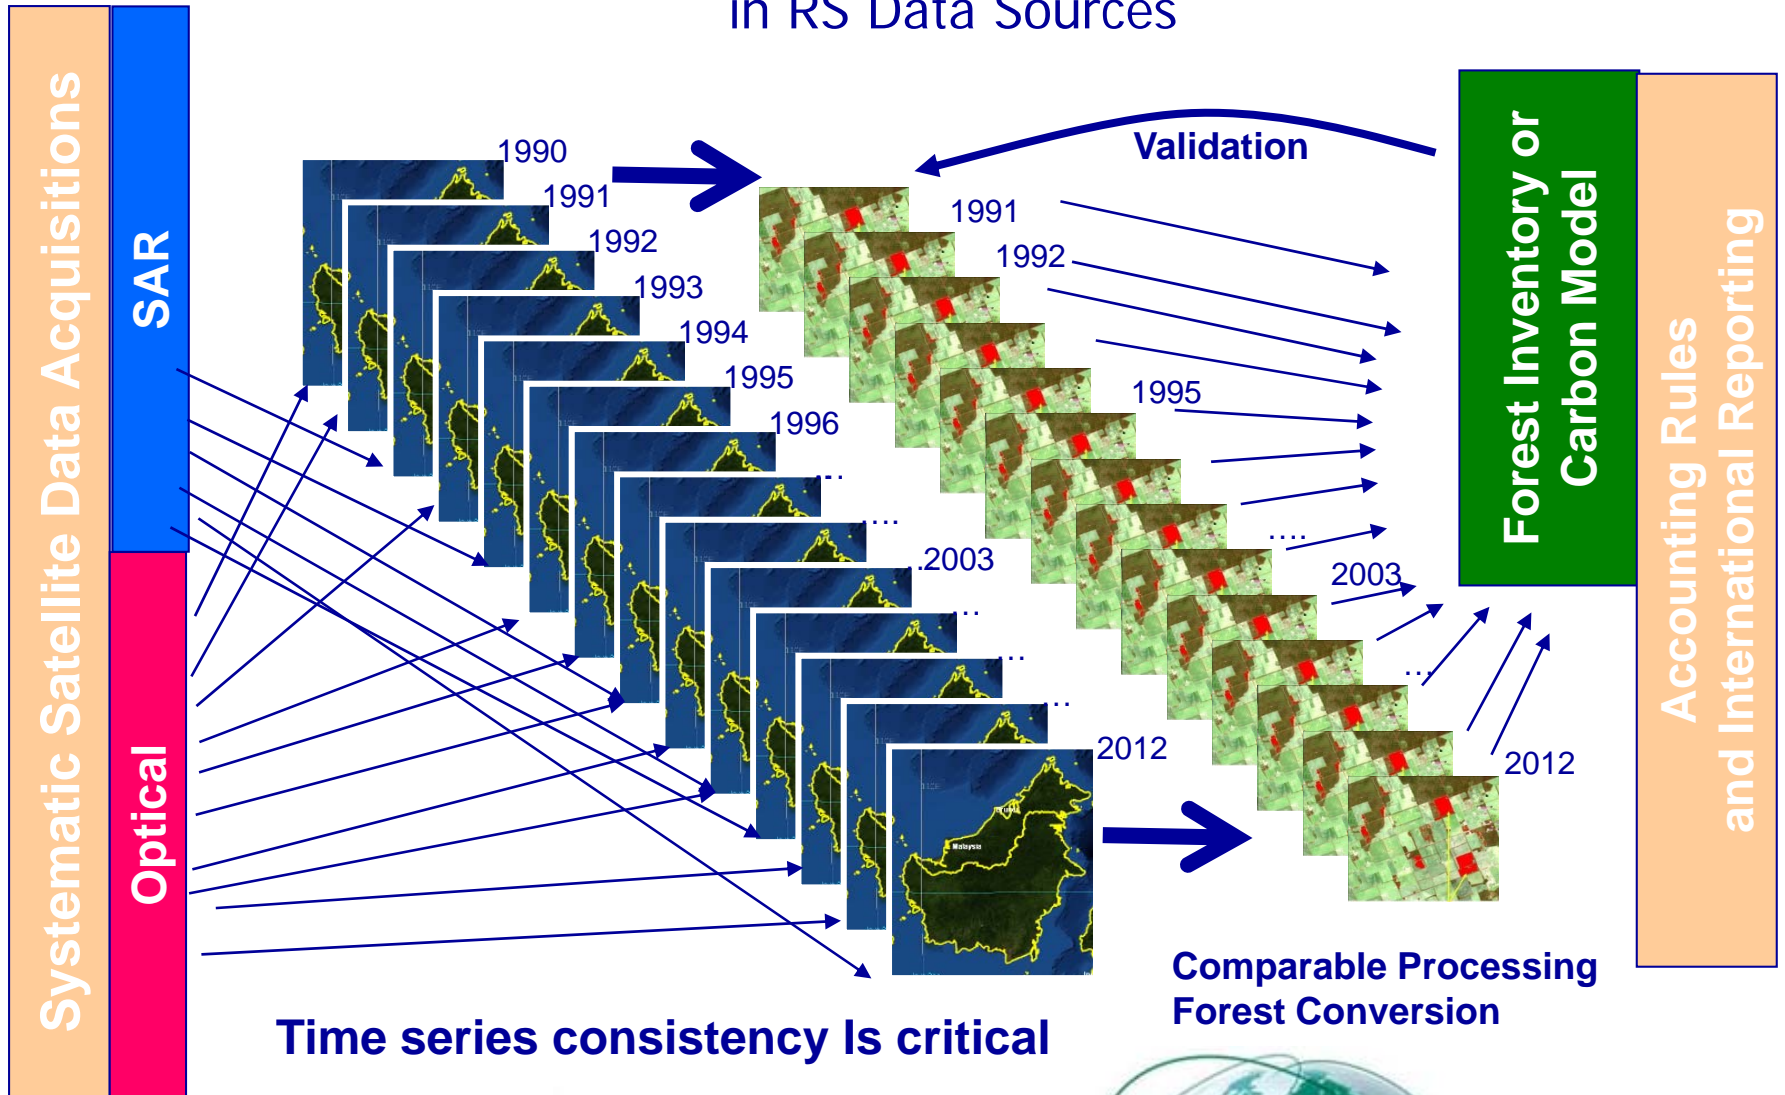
in RS Data Sources

Systematic Satellite Data Acquisitions

SAR

Optical

1990
1991
1992
1993
1994
1995
1996
...
....
.2003
...
...
...
2012

Validation

1991
1992
1995
....
2003
...
2012

Forest Inventory or Carbon Model

Accounting Rules and International Reporting

Malaysia

Comparable Processing
Forest Conversion

Time series consistency Is critical